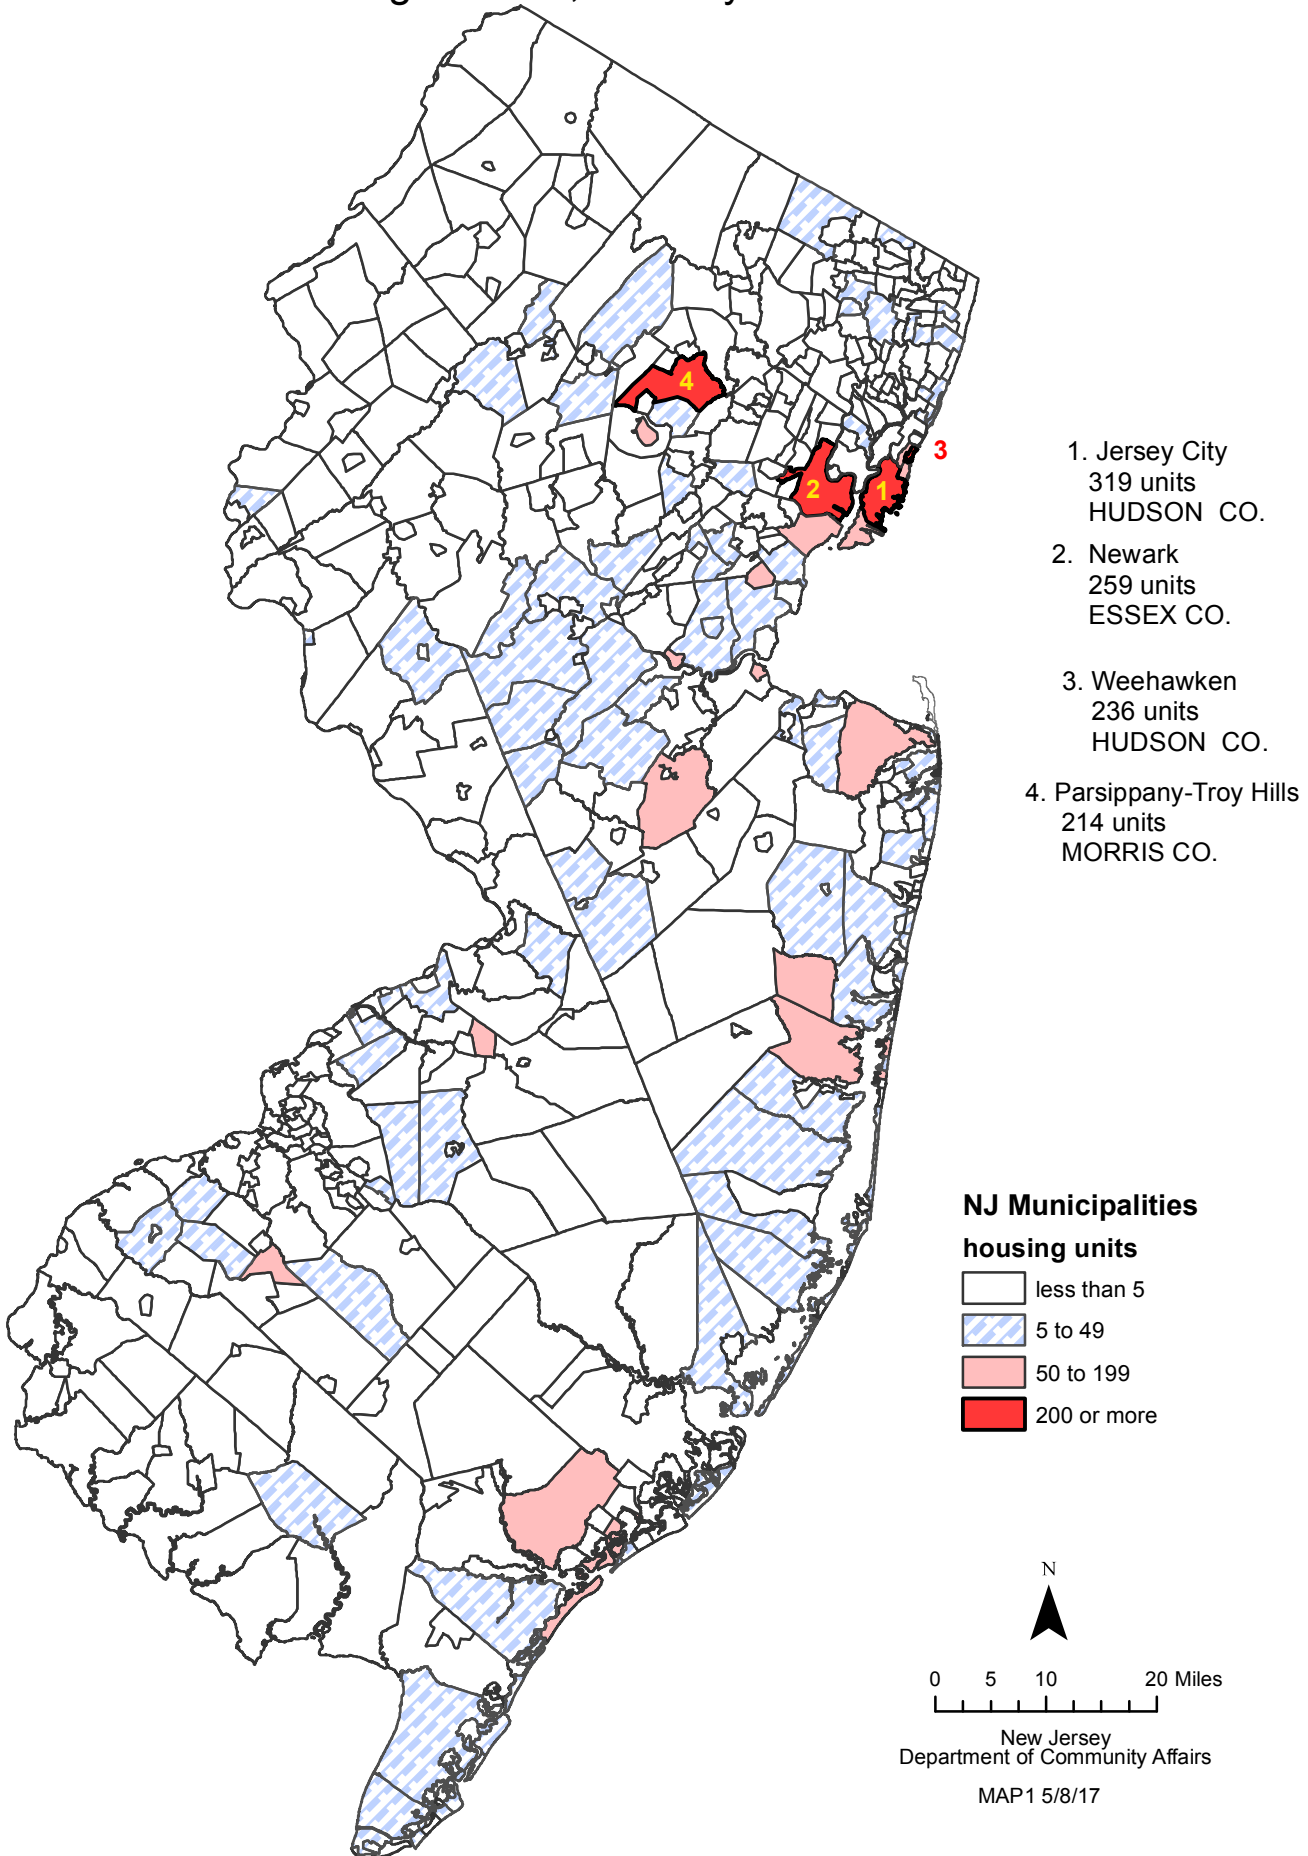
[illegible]

4

2

1

3

1. Jersey City
319 units
HUDSON CO.

2. Newark
259 units
ESSEX CO.

3. Weehawken
236 units
HUDSON CO.

4. Parsippany-Troy Hills
214 units
MORRIS CO.

NJ Municipalities
housing units

less than 5
5 to 49
50 to 199
200 or more

N

0 5 10 20 Miles

New Jersey
Department of Community Affairs

MAP1 5/8/17